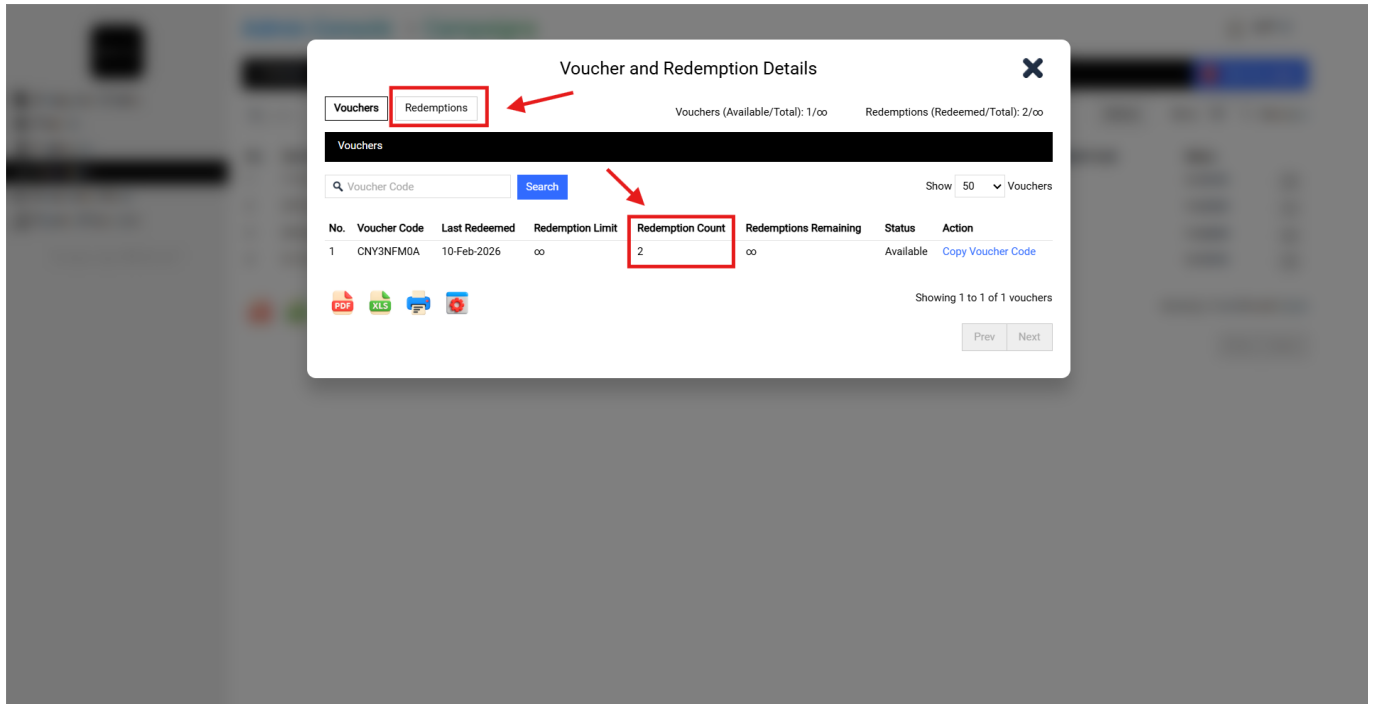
Voucher and Redemption Details

Vouchers Redemptions

Vouchers (Available/Total): 1/∞ Redemptions (Redeemed/Total): 2/∞

Vouchers

Voucher Code Search

Show 50 Vouchers

| No. | Voucher Code | Last Redeemed | Redemption Limit | Redemption Count | Redemptions Remaining | Status | Action |
|---|---|---|---|---|---|---|---|
| 1 | CNY3NFM0A | 10-Feb-2026 | ∞ | 2 | ∞ | Available | Copy Voucher Code |

PDF XLS

Showing 1 to 1 of 1 vouchers

Prev Next